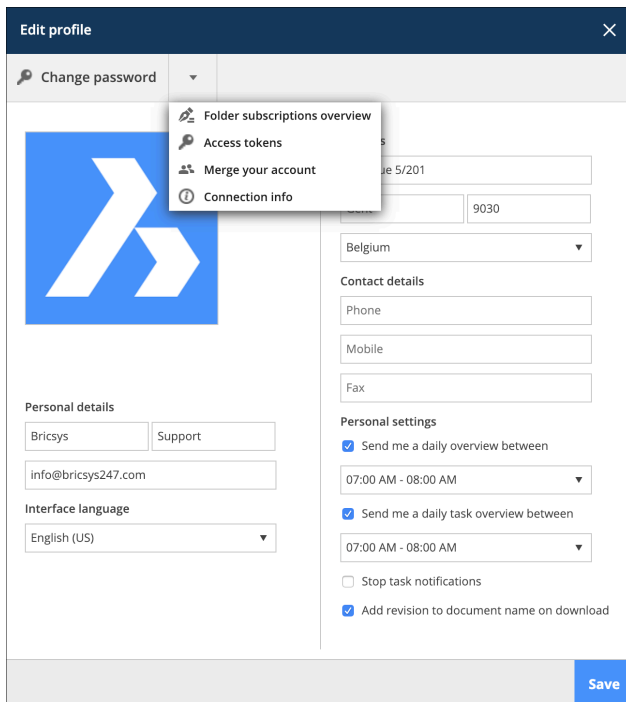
Edit profile

Change password

Folder subscriptions overview
Access tokens
Merge your account
Connection info

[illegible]s

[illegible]ue 5/201

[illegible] 9030

Belgium

Contact details

Phone

Mobile

Fax

Personal details

Bricsys Support

info@bricsys247.com

Interface language

English (US)

Personal settings

Send me a daily overview between

07:00 AM - 08:00 AM

Send me a daily task overview between

07:00 AM - 08:00 AM

Stop task notifications

Add revision to document name on download

Save